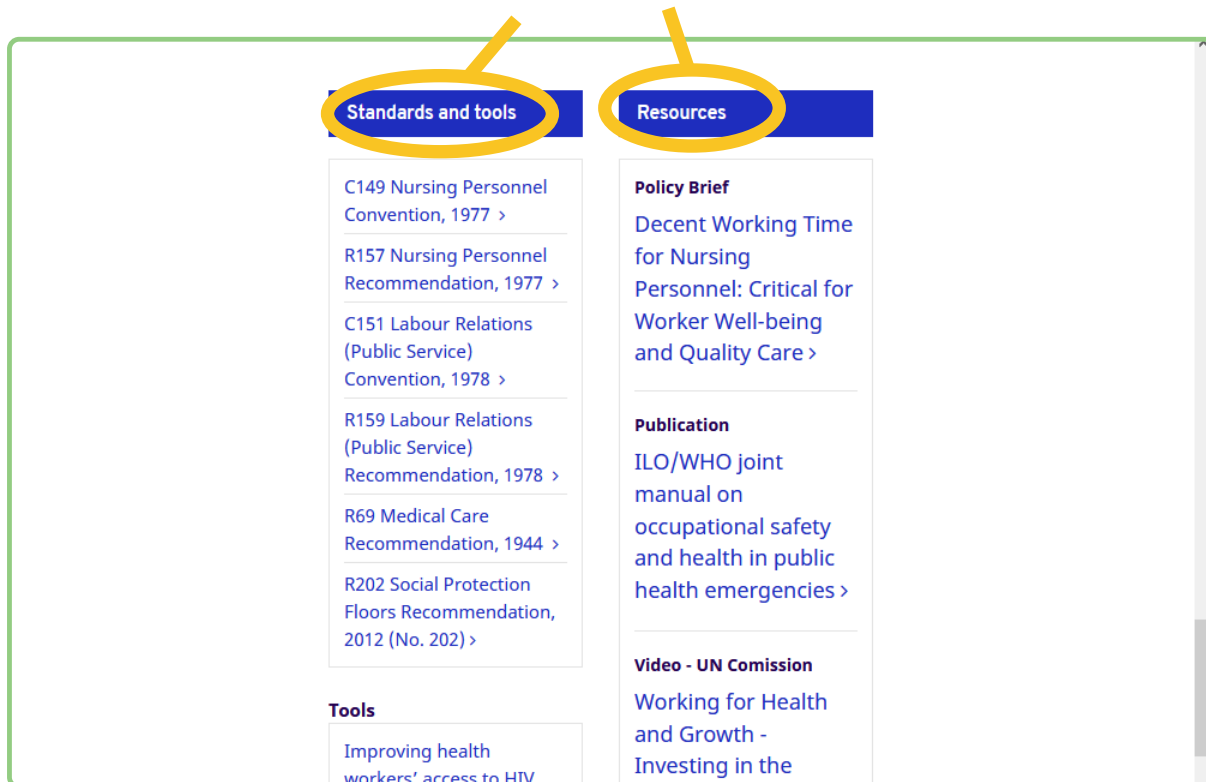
Standards and tools

C149 Nursing Personnel Convention, 1977 ›

R157 Nursing Personnel Recommendation, 1977 ›

C151 Labour Relations (Public Service) Convention, 1978 ›

R159 Labour Relations (Public Service) Recommendation, 1978 ›

R69 Medical Care Recommendation, 1944 ›

R202 Social Protection Floors Recommendation, 2012 (No. 202) ›

Tools

Improving health workers' access to HIV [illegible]

Resources

Policy Brief

Decent Working Time for Nursing Personnel: Critical for Worker Well-being and Quality Care ›

Publication

ILO/WHO joint manual on occupational safety and health in public health emergencies ›

Video - UN Comission

Working for Health and Growth - Investing in the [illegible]